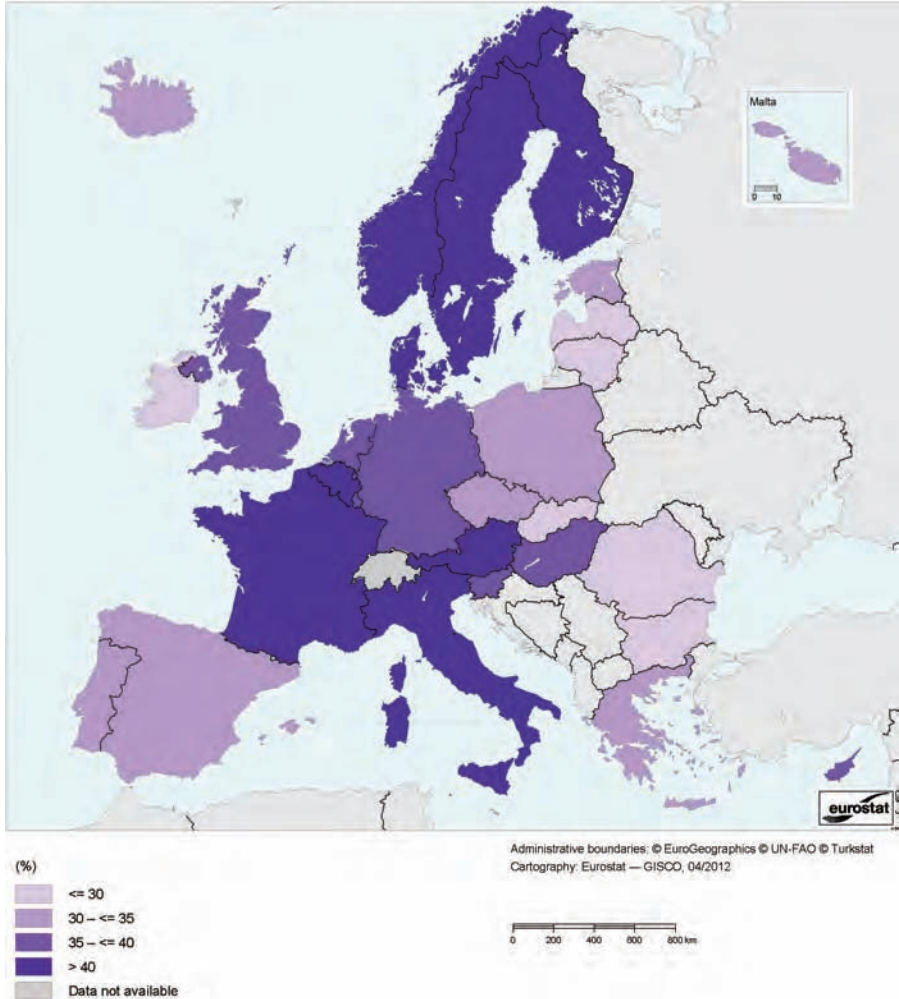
Malta

0 10

eurostat

Administrative boundaries: © EuroGeographics © UN-FAO © Turkstat
Cartography: Eurostat — GISCO, 04/2012

(%)

<= 30

30 – <= 35

35 – <= 40

> 40

Data not available

0 200 400 600 800 km